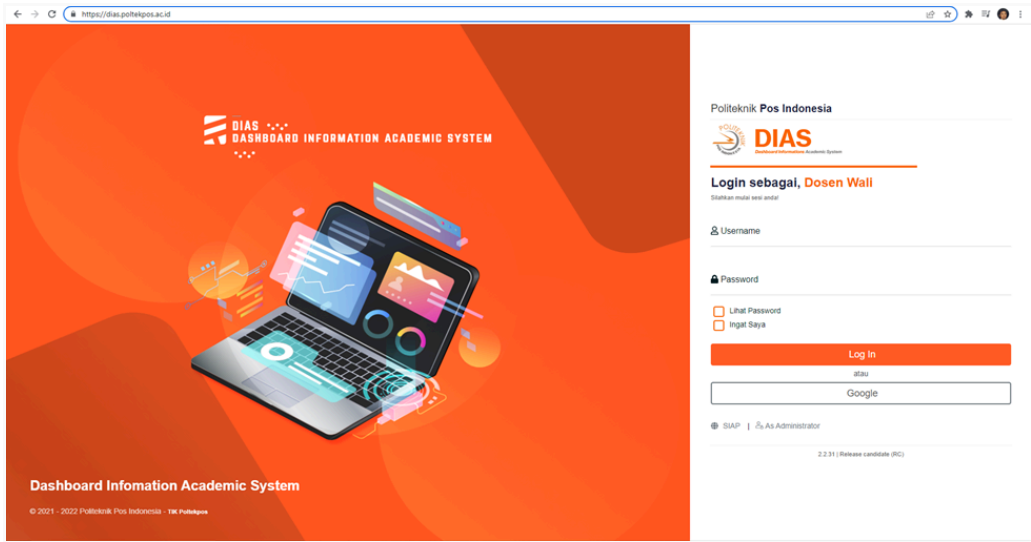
https://dias.poltekpos.ac.id

DIAS
DASHBOARD INFORMATION ACADEMIC SYSTEM

Dashboard Infomation Academic System

© 2021 - 2022 Politeknik Pos Indonesia - TIK Poltekpos

Politeknik Pos Indonesia

DIAS
Dashboard Information Academic System

Login sebagai, Dosen Wali
Silahkan mulai sesi anda!

Username

Password

Lihat Password
Ingat Saya

Log in

atau

Google

SIAP | As Administrator

2.2.31 | Release candidate (RC)